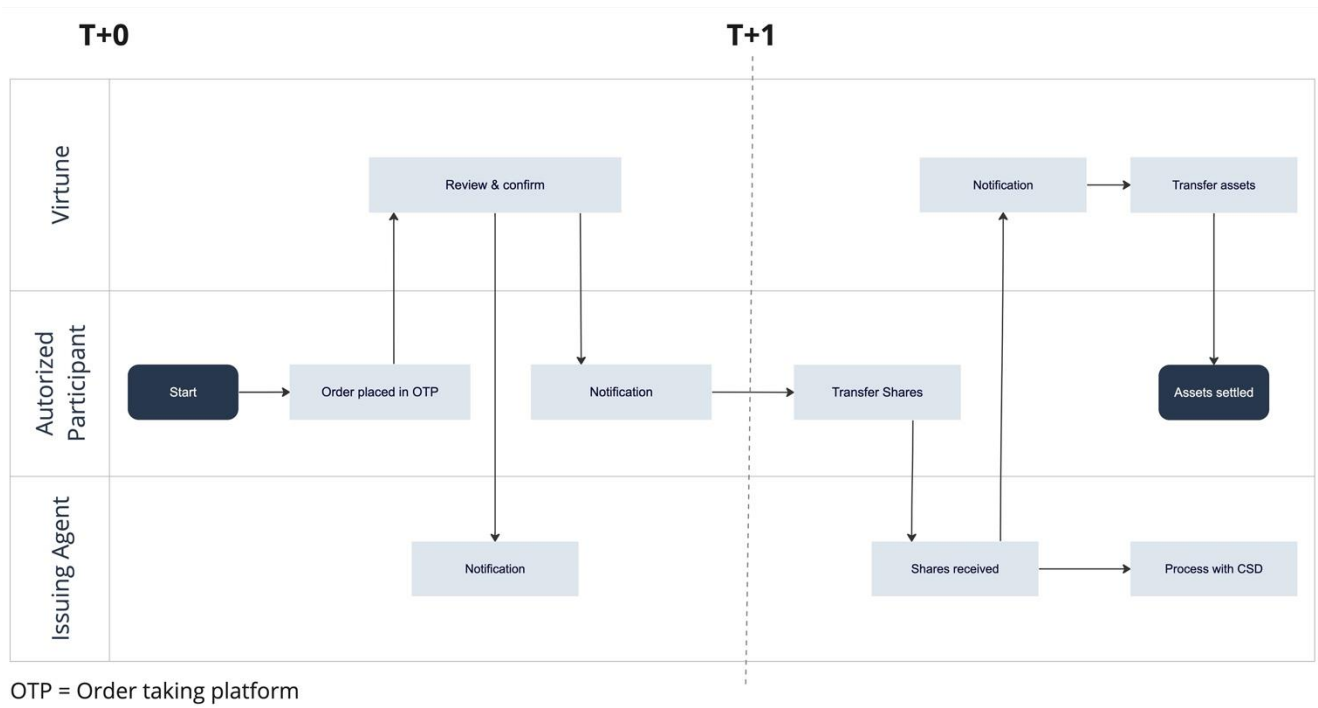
T+0

T+1

Virtune

Review & confirm

Notification

Transfer assets

Autorized Participant

Start

Order placed in OTP

Notification

Transfer Shares

Assets settled

Issuing Agent

Notification

Shares received

Process with CSD

OTP = Order taking platform